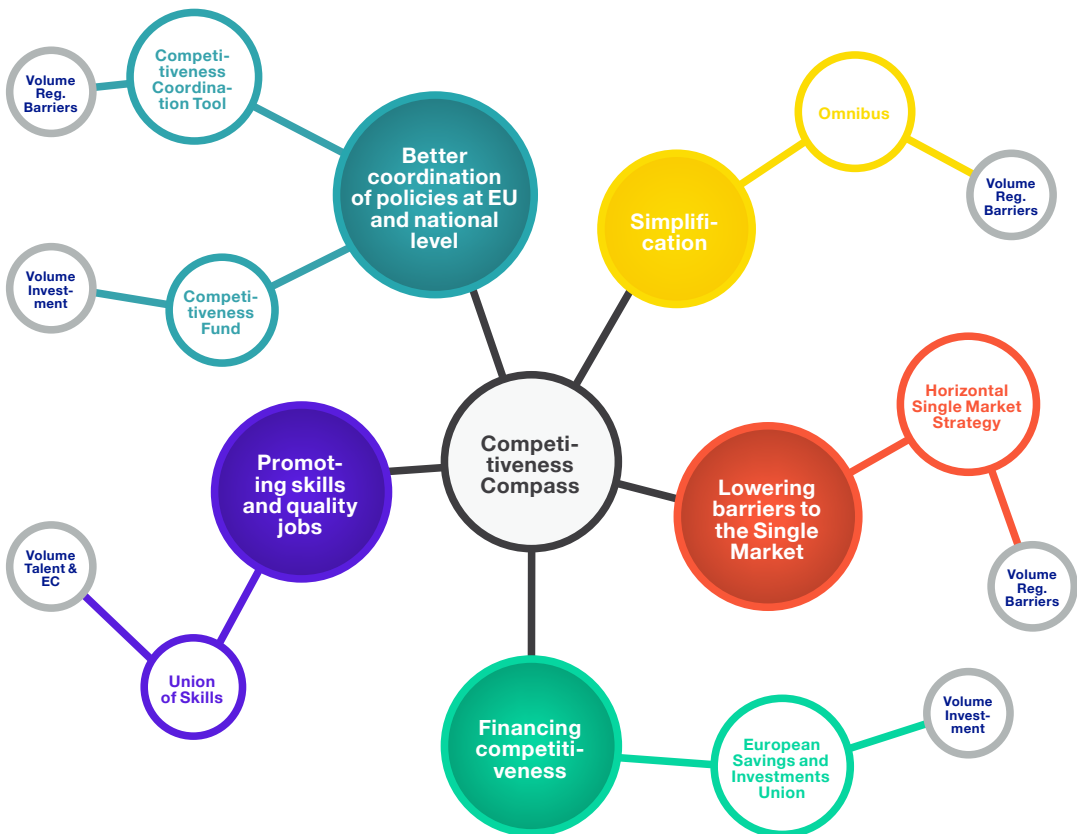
Volume Reg. Barriers

Competitiveness Coordination Tool

Better coordination of policies at EU and national level

Omnibus

Simplification

Volume Reg. Barriers

Volume Investment

Competitiveness Fund

Competitiveness Compass

Horizontal Single Market Strategy

Promoting skills and quality jobs

Lowering barriers to the Single Market

Volume Talent & EC

Volume Reg. Barriers

Union of Skills

Financing competitiveness

Volume Investment

European Savings and Investments Union